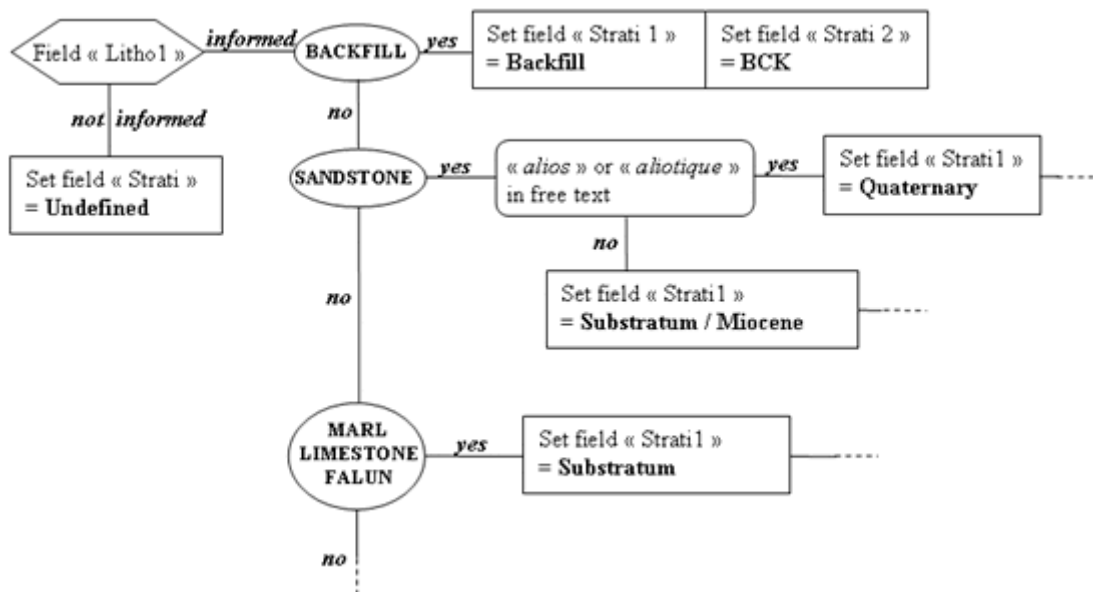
Field « Litho1 »

informed

BACKFILL

yes

Set field « Strati 1 »
= Backfill

Set field « Strati 2 »
= BCK

not informed

Set field « Strati »
= Undefined

no

SANDSTONE

yes

« alios » or « aliotique » in free text

yes

Set field « Strati1 »
= Quaternary

no

Set field « Strati1 »
= Substratum / Miocene

no

MARL
LIMESTONE
FALUN

yes

Set field « Strati1 »
= Substratum

no